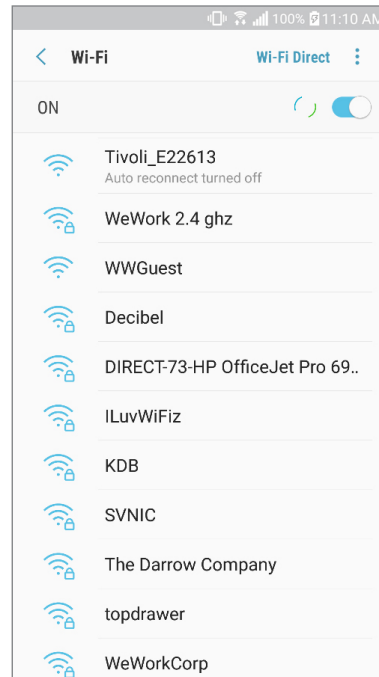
100% 11:10 AM

Wi-Fi

Wi-Fi Direct

ON

Tivoli_E22613
Auto reconnect turned off

WeWork 2.4 ghz

WWGuest

Decibel

DIRECT-73-HP OfficeJet Pro 69..

ILuvWiFiz

KDB

SVNIC

The Darrow Company

topdrawer

WeWorkCorp